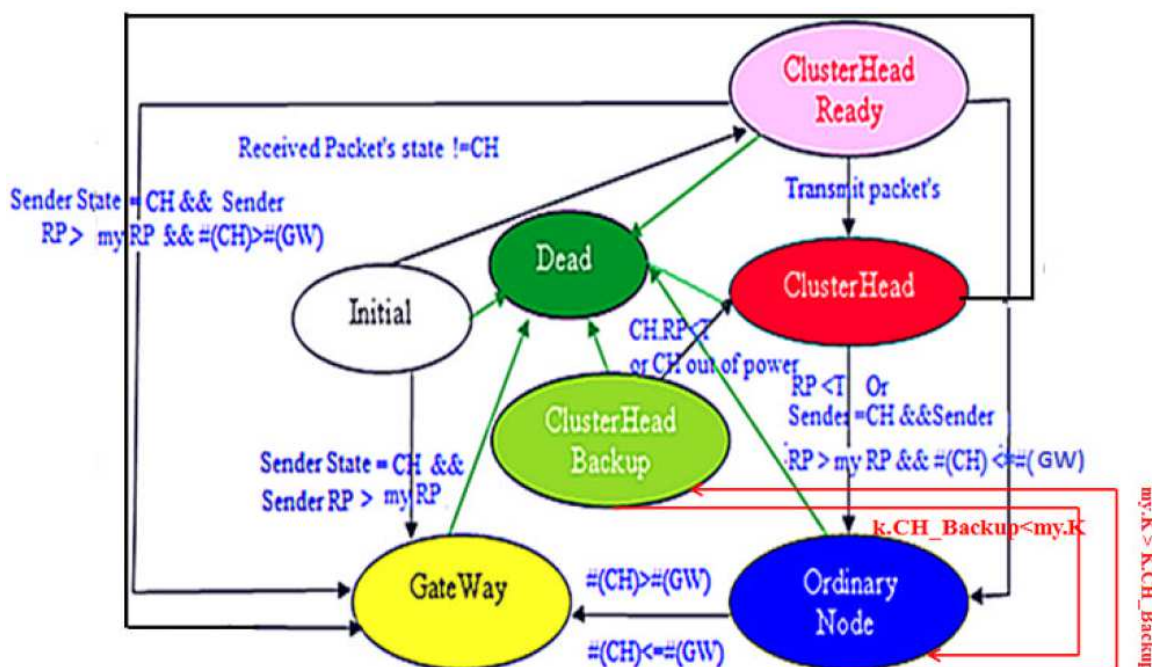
ClusterHead Ready

Received Packet's state !=CH

Sender State = CH && Sender RP > my RP && #(CH)>#(GW)

Transmit packet's

Dead

ClusterHead

Initial

CH.RP<T or CH out of power

RP <T Or Sender =CH &&Sender RP > my RP && #(CH) <=#(GW)

ClusterHead Backup

Sender State = CH && Sender RP > my RP

k.CH_Backup<my.K

my.K > K.CH_Backu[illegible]

GateWay

#(CH)>#(GW)

Ordinary Node

#(CH)<=#(GW)